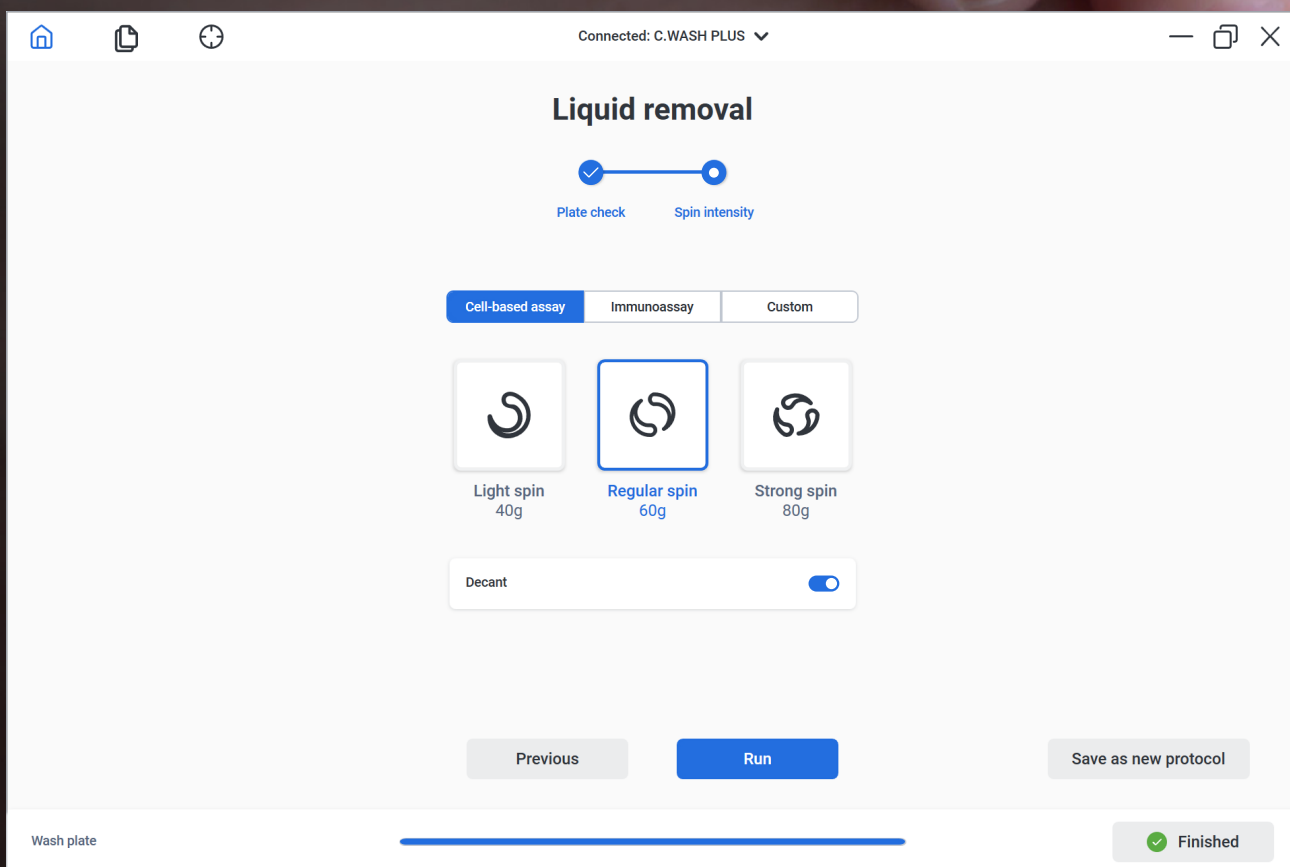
Connected: C.WASH PLUS

Liquid removal

Plate check
Spin intensity

Cell-based assay
Immunoassay
Custom

Light spin
40g

Regular spin
60g

Strong spin
80g

Decant

Previous
Run
Save as new protocol

Wash plate
Finished